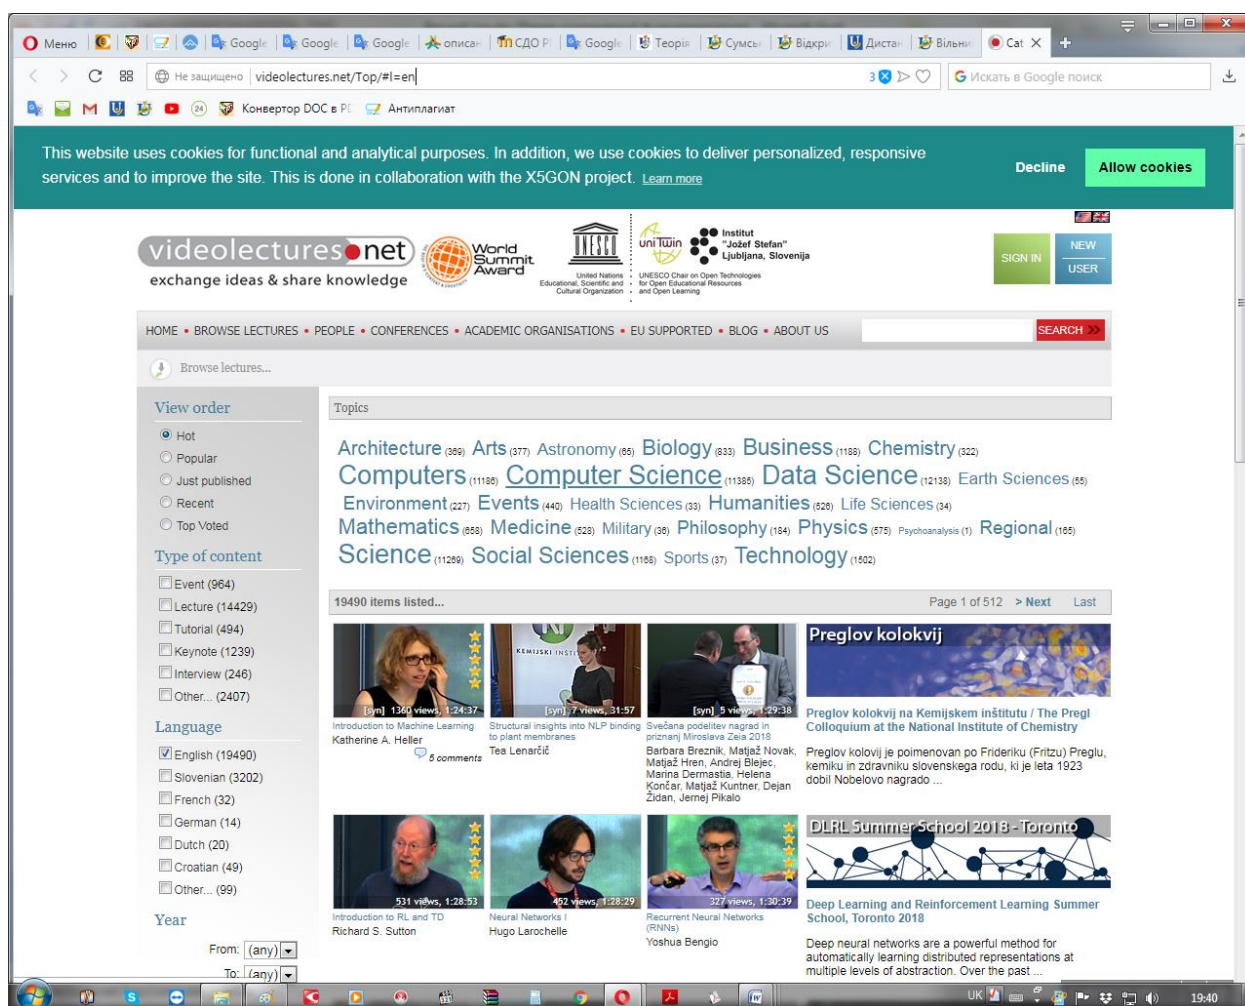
Меню Google Google Google описан СДО Google Теорія Сумсь Відкри Дистан Вільни Cat

Не защищено videolectures.net/Top/#l=en

3 Искать в Google поиск

24 Конвертор DOC в PD Антиплагиат

This website uses cookies for functional and analytical purposes. In addition, we use cookies to deliver personalized, responsive services and to improve the site. This is done in collaboration with the X5GON project. Learn more

Decline Allow cookies

videolectures●net exchange ideas & share knowledge

World Summit Award

UNESCO United Nations Educational, Scientific and Cultural Organization

uniTwin UNESCO Chair on Open Technologies for Open Educational Resources and Open Learning

Institut "Jožef Stefan" Ljubljana, Slovenija

SIGN IN NEW USER

HOME • BROWSE LECTURES • PEOPLE • CONFERENCES • ACADEMIC ORGANISATIONS • EU SUPPORTED • BLOG • ABOUT US SEARCH

Browse lectures...

View order
Hot
Popular
Just published
Recent
Top Voted

Type of content
Event (964)
Lecture (14429)
Tutorial (494)
Keynote (1239)
Interview (246)
Other... (2407)

Language
English (19490)
Slovenian (3202)
French (32)
German (14)
Dutch (20)
Croatian (49)
Other... (99)

Year
From: (any)
To: (any)

Topics

Architecture (369) Arts (377) Astronomy (65) Biology (833) Business (1188) Chemistry (322) Computers (11186) Computer Science (11385) Data Science (12138) Earth Sciences (65) Environment (227) Events (440) Health Sciences (33) Humanities (526) Life Sciences (34) Mathematics (658) Medicine (528) Military (36) Philosophy (184) Physics (575) Psychoanalysis (1) Regional (165) Science (11269) Social Sciences (1166) Sports (37) Technology (1502)

19490 items listed... Page 1 of 512 > Next Last

[syn] 1360 views, 1:24:37
Introduction to Machine Learning
Katherine A. Heller
5 comments

[syn] 7 views, 31:57
Structural insights into NLP binding to plant membranes
Tea Lenarčič

[syn] 5 views, 1:29:38
Svečana podelitev nagrad in priznanj Miroslava Zeia 2018
Barbara Breznik, Matjaž Novak, Matjaž Hren, Andrej Blejec, Marina Dermastia, Helena Končar, Matjaž Kuntner, Dejan Židan, Jernej Pikalo

Preglov kolokvij
Preglov kolokvij na Kemijskem inštitutu / The Pregl Colloquium at the National Institute of Chemistry
Preglov kolovij je poimenovan po Frideriku (Fritzu) Preglu, kemiku in zdravniku slovenskega rodu, ki je leta 1923 dobil Nobelovo nagrado ...

531 views, 1:28:53
Introduction to RL and TD
Richard S. Sutton

452 views, 1:28:29
Neural Networks I
Hugo Larochelle

327 views, 1:30:39
Recurrent Neural Networks (RNNs)
Yoshua Bengio

DLRL Summer School 2018 - Toronto
Deep Learning and Reinforcement Learning Summer School, Toronto 2018
Deep neural networks are a powerful method for automatically learning distributed representations at multiple levels of abstraction. Over the past ...

UK 19:40